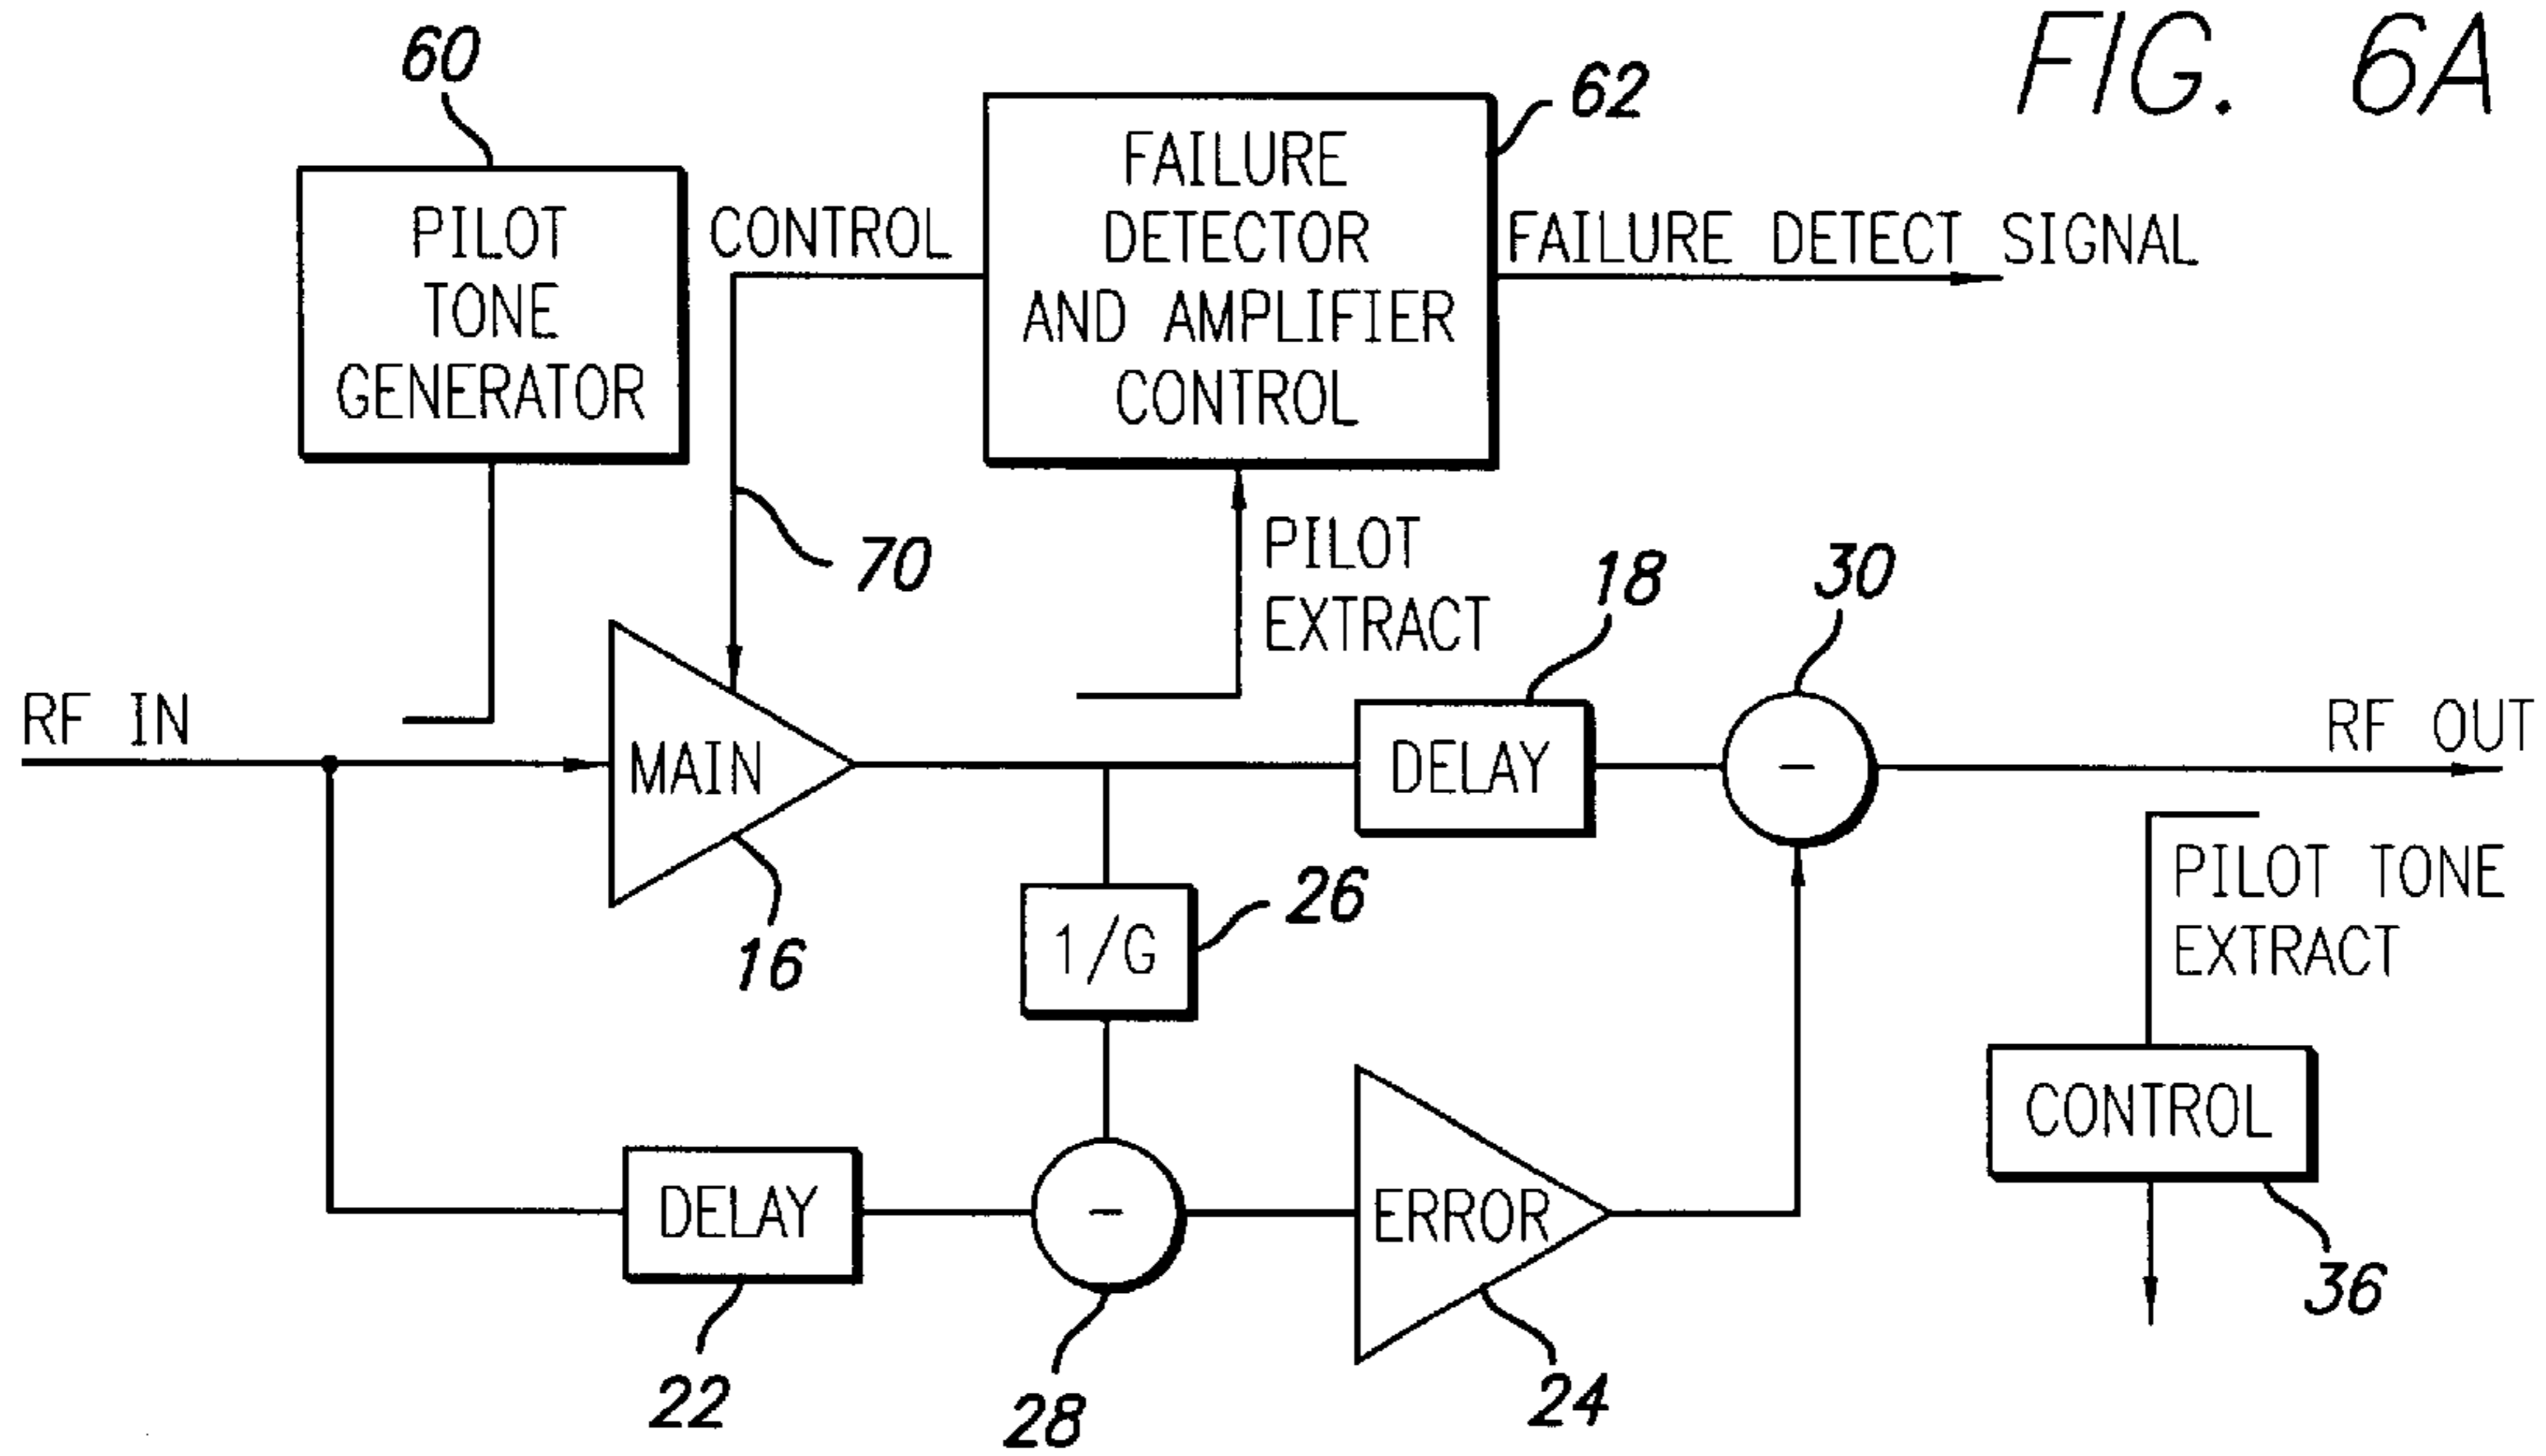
FIG. 6A

60
PILOT TONE GENERATOR

CONTROL

62
FAILURE DETECTOR AND AMPLIFIER CONTROL

FAILURE DETECT SIGNAL

70

PILOT EXTRACT

18

30

RF IN

MAIN

DELAY

−

RF OUT

16

1/G

26

PILOT TONE EXTRACT

CONTROL

DELAY

−

ERROR

36

22

28

24